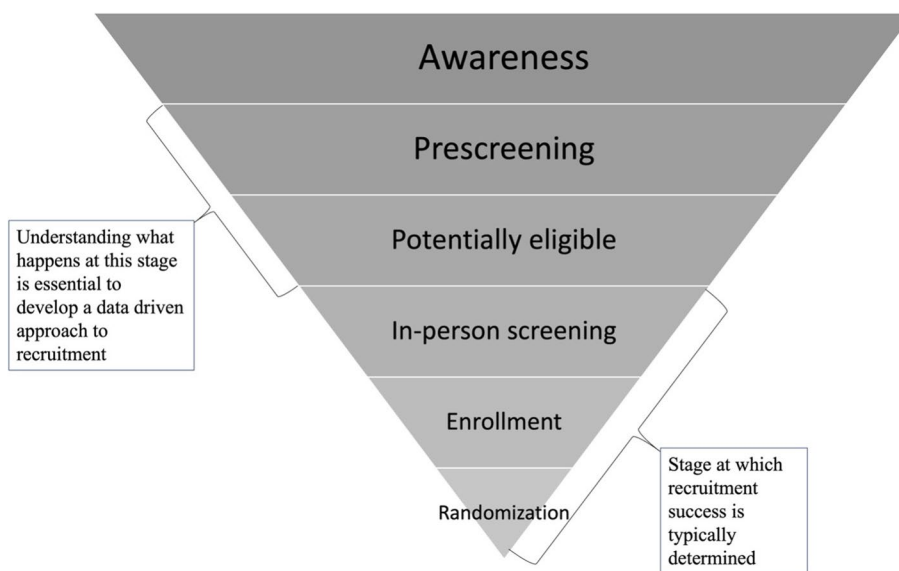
Awareness

Prescreening

Potentially eligible

In-person screening

Enrollment

Randomization

Understanding what happens at this stage is essential to develop a data driven approach to recruitment

Stage at which recruitment success is typically determined